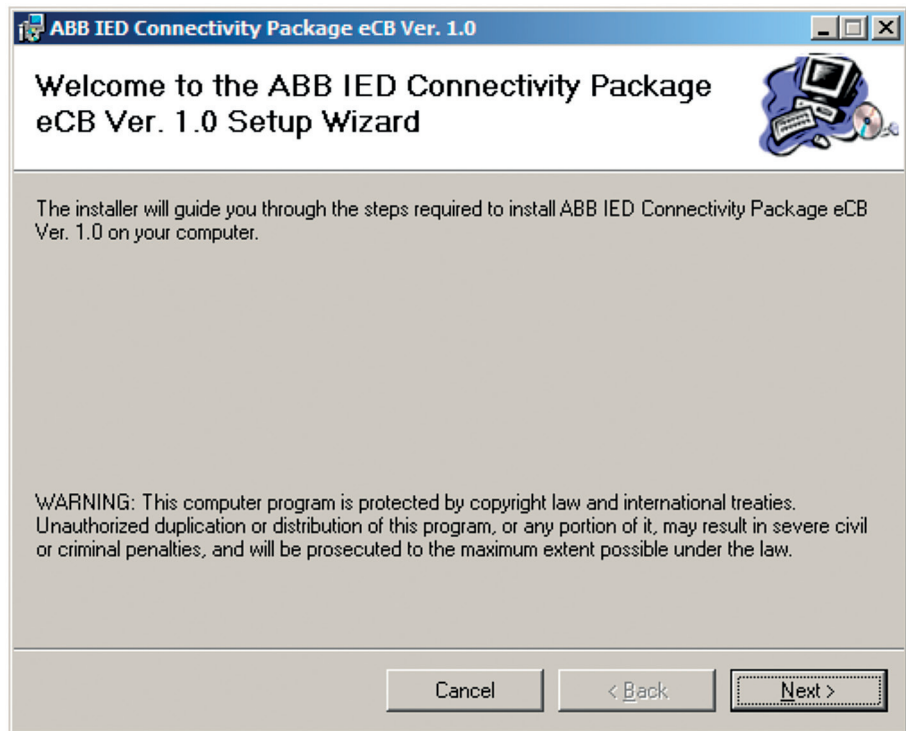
ABB IED Connectivity Package eCB Ver. 1.0

Welcome to the ABB IED Connectivity Package eCB Ver. 1.0 Setup Wizard

The installer will guide you through the steps required to install ABB IED Connectivity Package eCB Ver. 1.0 on your computer.

WARNING: This computer program is protected by copyright law and international treaties. Unauthorized duplication or distribution of this program, or any portion of it, may result in severe civil or criminal penalties, and will be prosecuted to the maximum extent possible under the law.

Cancel

< Back

Next >